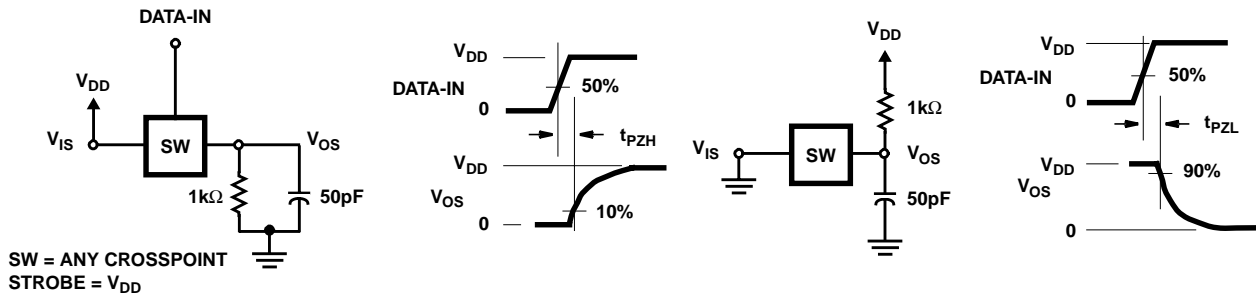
DATA-IN

$V_{DD}$

$V_{IS}$

SW

$V_{OS}$

$1k\Omega$

50pF

SW = ANY CROSSPOINT
STROBE = $V_{DD}$

$V_{DD}$

DATA-IN

0

50%

$t_{PZH}$

$V_{DD}$

$V_{OS}$

0

10%

$V_{DD}$

$1k\Omega$

$V_{IS}$

SW

$V_{OS}$

50pF

$V_{DD}$

DATA-IN

0

50%

$t_{PZL}$

$V_{DD}$

$V_{OS}$

90%

0